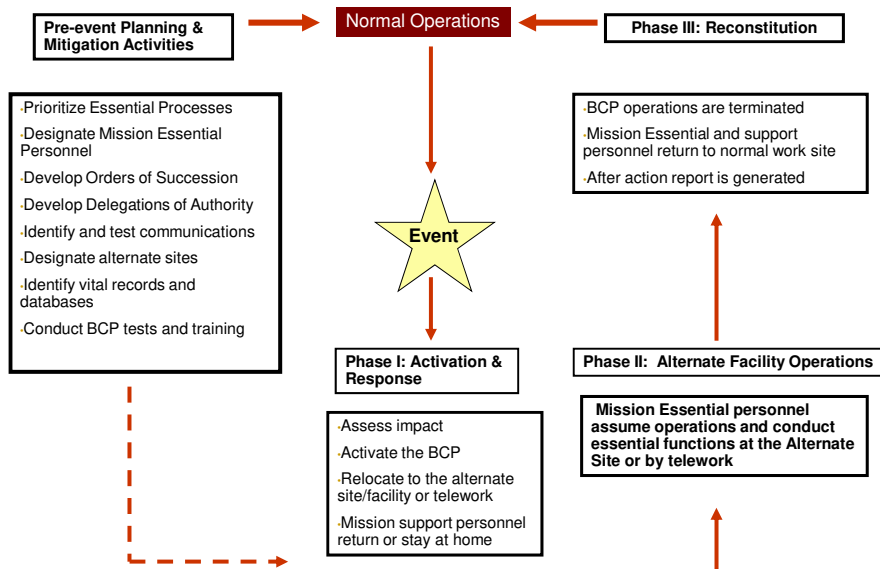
Pre-event Planning & Mitigation Activities

Normal Operations

Phase III: Reconstitution

·Prioritize Essential Processes
·Designate Mission Essential Personnel
·Develop Orders of Succession
·Develop Delegations of Authority
·Identify and test communications
·Designate alternate sites
·Identify vital records and databases
·Conduct BCP tests and training

·BCP operations are terminated
·Mission Essential and support personnel return to normal work site
·After action report is generated

Event

Phase I: Activation & Response

Phase II: Alternate Facility Operations

·Assess impact
·Activate the BCP
·Relocate to the alternate site/facility or telework
·Mission support personnel return or stay at home

Mission Essential personnel assume operations and conduct essential functions at the Alternate Site or by telework